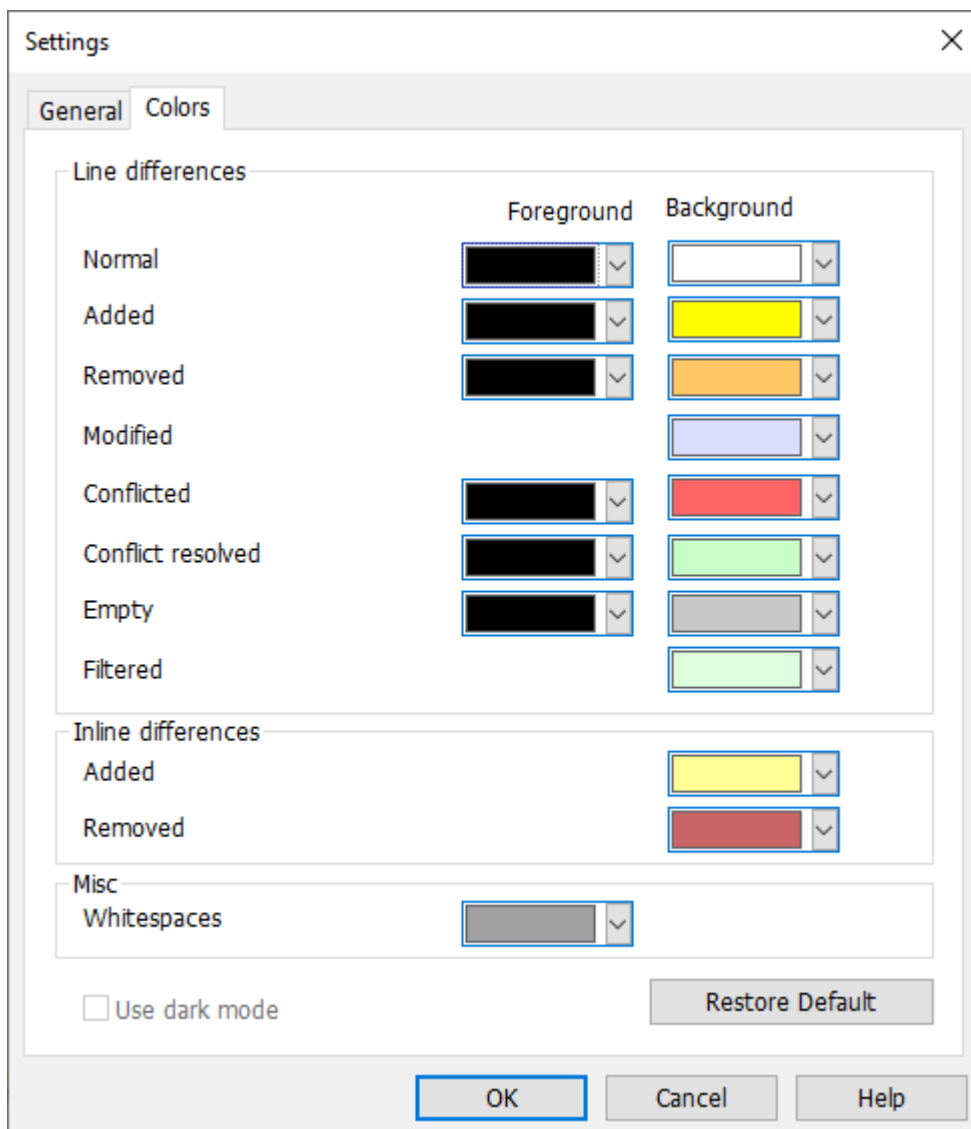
Settings

General Colors

Line differences

Foreground Background

Normal

Added

Removed

Modified

Conflicted

Conflict resolved

Empty

Filtered

Inline differences

Added

Removed

Misc

Whitespaces

Use dark mode

Restore Default

OK Cancel Help